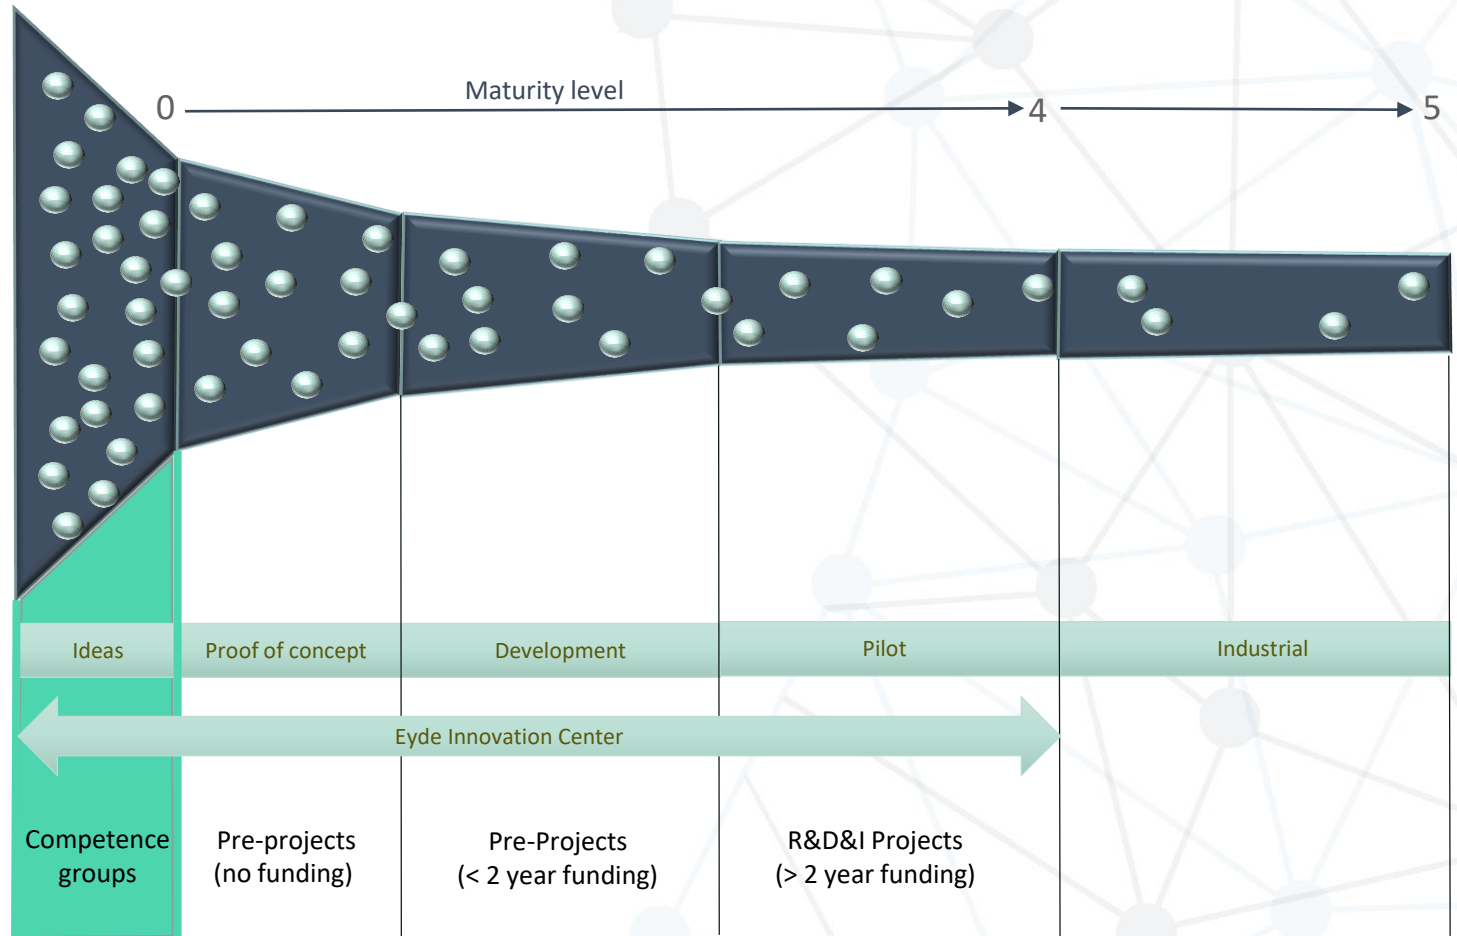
Maturity level

0

4

5

Ideas

Proof of concept

Development

Pilot

Industrial

Eyde Innovation Center

Competence groups

Pre-projects (no funding)

Pre-Projects (< 2 year funding)

R&D&I Projects (> 2 year funding)